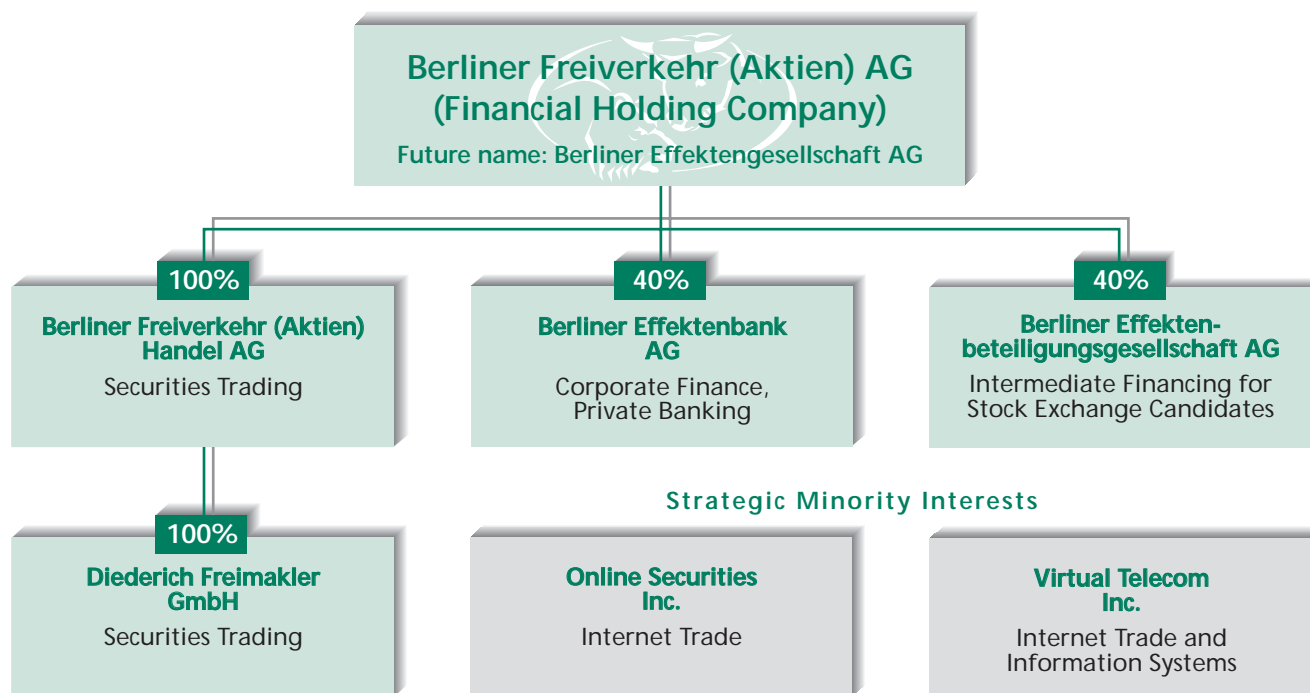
Berliner Freiverkehr (Aktien) AG
(Financial Holding Company)
Future name: Berliner Effektengesellschaft AG

100%
Berliner Freiverkehr (Aktien) Handel AG
Securities Trading

40%
Berliner Effektenbank AG
Corporate Finance, Private Banking

40%
Berliner Effektenbeteiligungsgesellschaft AG
Intermediate Financing for Stock Exchange Candidates

100%
Diederich Freimakler GmbH
Securities Trading

Strategic Minority Interests

Online Securities Inc.
Internet Trade

Virtual Telecom Inc.
Internet Trade and Information Systems